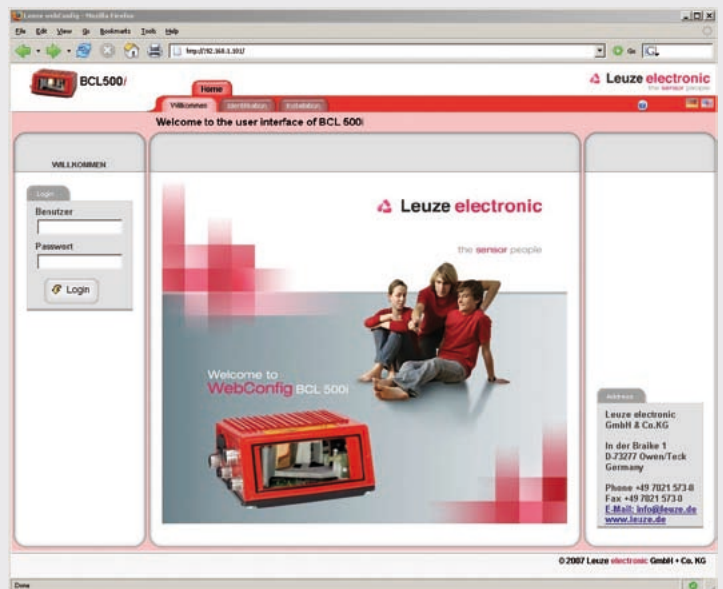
Leuze webConfig - Mozilla Firefox

File Edit View Go Bookmarks Tools Help

http://192.168.1.101/

Go

BCL500i

Home

Willkommen Identifikation Installation

Leuze electronic
the sensor people

Welcome to the user interface of BCL 500i

WILLKOMMEN

Login

Benutzer

Passwort

Login

Leuze electronic

the sensor people

Welcome to
WebConfig BCL 500i

Address

Leuze electronic GmbH & Co.KG

In der Braike 1
D-73277 Owen/Teck
Germany

Phone +49 7021 573-0
Fax +49 7021 573-0
E-Mail: info@leuze.de
www.leuze.de

© 2007 Leuze electronic GmbH + Co. KG

Done